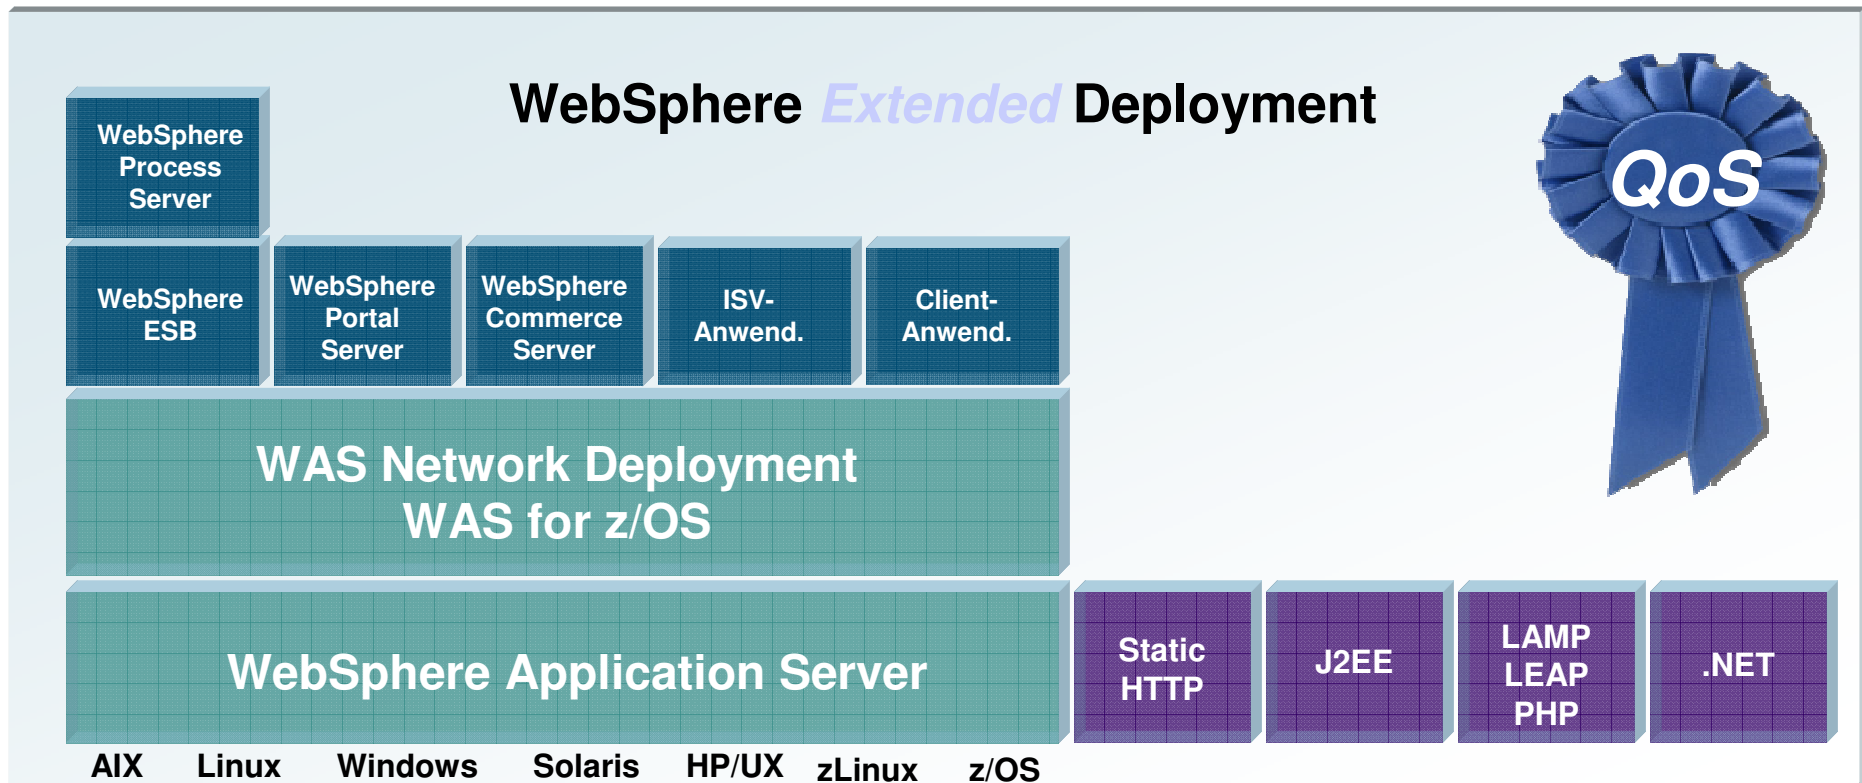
WebSphere Extended Deployment

QoS

WebSphere Process Server

WebSphere ESB

WebSphere Portal Server

WebSphere Commerce Server

ISV-Anwend.

Client-Anwend.

WAS Network Deployment
WAS for z/OS

WebSphere Application Server

Static HTTP

J2EE

LAMP
LEAP
PHP

.NET

AIX Linux Windows Solaris HP/UX zLinux z/OS